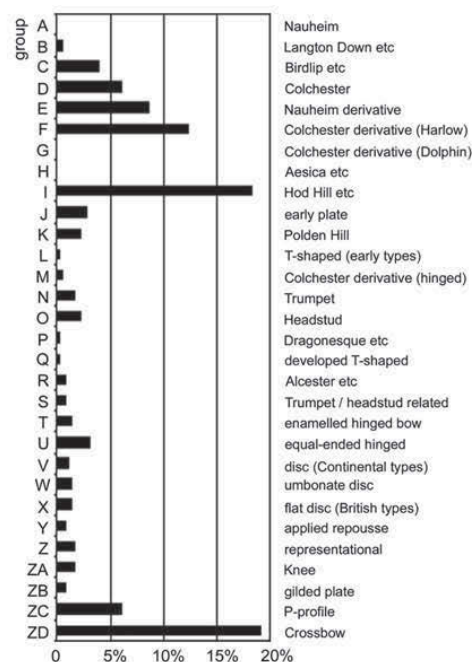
group

| group | | |
|---|---|---|
| A | | Nauheim |
| B | | Langton Down etc |
| C | | Birdlip etc |
| D | | Colchester |
| E | | Nauheim derivative |
| F | | Colchester derivative (Harlow) |
| G | | Colchester derivative (Dolphin) |
| H | | Aesica etc |
| I | | Hod Hill etc |
| J | | early plate |
| K | | Polden Hill |
| L | | T-shaped (early types) |
| M | | Colchester derivative (hinged) |
| N | | Trumpet |
| O | | Headstud |
| P | | Dragonesque etc |
| Q | | developed T-shaped |
| R | | Alcester etc |
| S | | Trumpet / headstud related |
| T | | enamelled hinged bow |
| U | | equal-ended hinged |
| V | | disc (Continental types) |
| W | | umbonate disc |
| X | | flat disc (British types) |
| Y | | applied repousse |
| Z | | representational |
| ZA | | Knee |
| ZB | | gilded plate |
| ZC | | P-profile |
| ZD | | Crossbow |

0 5% 10% 15% 20%